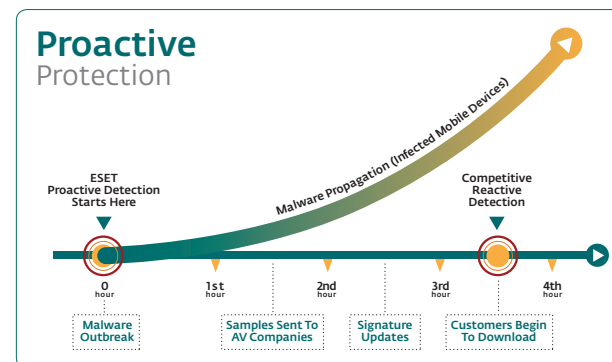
Proactive
Protection

ESET
Proactive Detection
Starts Here

Malware Propagation (Infected Mobile Devices)

Competitive
Reactive
Detection

0
hour

1st
hour

2nd
hour

3rd
hour

4th
hour

Malware
Outbreak

Samples Sent To
AV Companies

Signature
Updates

Customers Begin
To Download